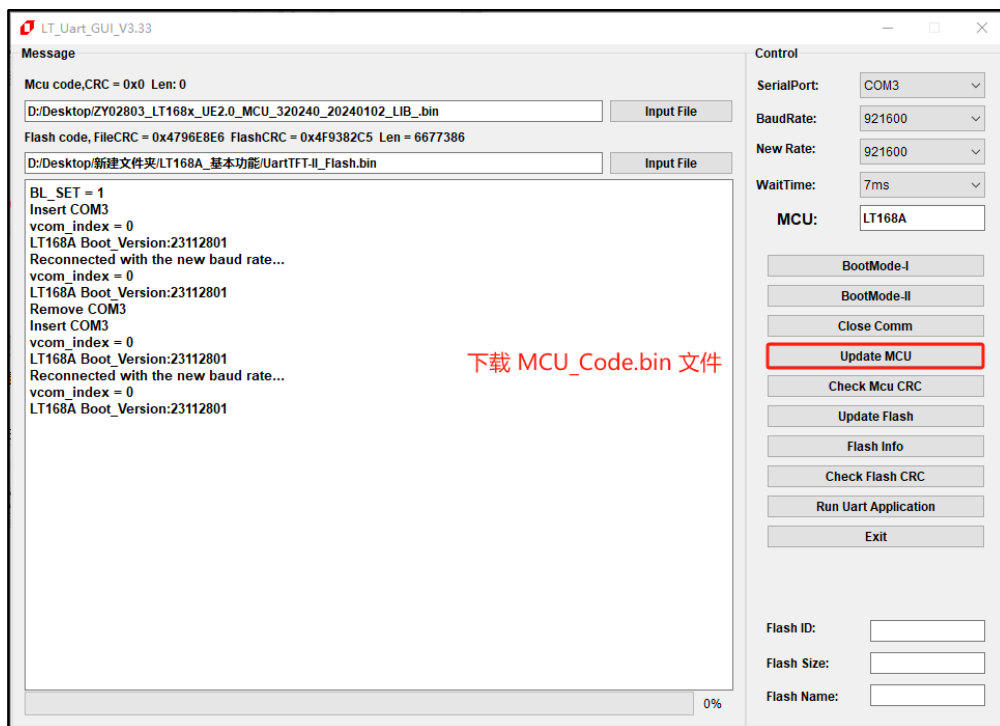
LT_Uart_GUI_V3.33

Message

Mcu code,CRC = 0x0 Len: 0

D:/Desktop/ZY02803_LT168x_UE2.0_MCU_320240_20240102_LIB_.bin

Input File

Flash code, FileCRC = 0x4796E8E6 FlashCRC = 0x4F9382C5 Len = 6677386

D:/Desktop/新建文件夹/LT168A_基本功能/UartTFT-II_Flash.bin

Input File

BL_SET = 1
Insert COM3
vcom_index = 0
LT168A Boot_Version:23112801
Reconnected with the new baud rate...
vcom_index = 0
LT168A Boot_Version:23112801
Remove COM3
Insert COM3
vcom_index = 0
LT168A Boot_Version:23112801
Reconnected with the new baud rate...
vcom_index = 0
LT168A Boot_Version:23112801

下载 MCU_Code.bin 文件

0%

Control

SerialPort: COM3

BaudRate: 921600

New Rate: 921600

WaitTime: 7ms

MCU: LT168A

BootMode-I

BootMode-II

Close Comm

Update MCU

Check Mcu CRC

Update Flash

Flash Info

Check Flash CRC

Run Uart Application

Exit

Flash ID:

Flash Size:

Flash Name: